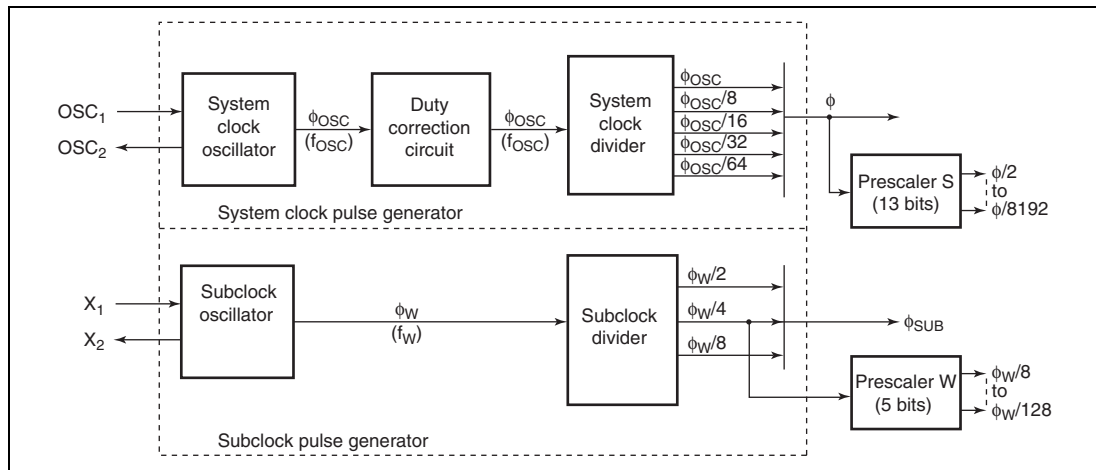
$OSC_1$

$OSC_2$

System clock oscillator

$\phi_{OSC}$ ($f_{OSC}$)

Duty correction circuit

$\phi_{OSC}$ ($f_{OSC}$)

System clock divider

$\phi_{OSC}$

$\phi_{OSC}/8$

$\phi_{OSC}/16$

$\phi_{OSC}/32$

$\phi_{OSC}/64$

$\phi$

Prescaler S (13 bits)

$\phi/2$ to $\phi/8192$

System clock pulse generator

$X_1$

$X_2$

Subclock oscillator

$\phi_W$ ($f_W$)

Subclock divider

$\phi_W/2$

$\phi_W/4$

$\phi_W/8$

$\phi_{SUB}$

Prescaler W (5 bits)

$\phi_W/8$ to $\phi_W/128$

Subclock pulse generator